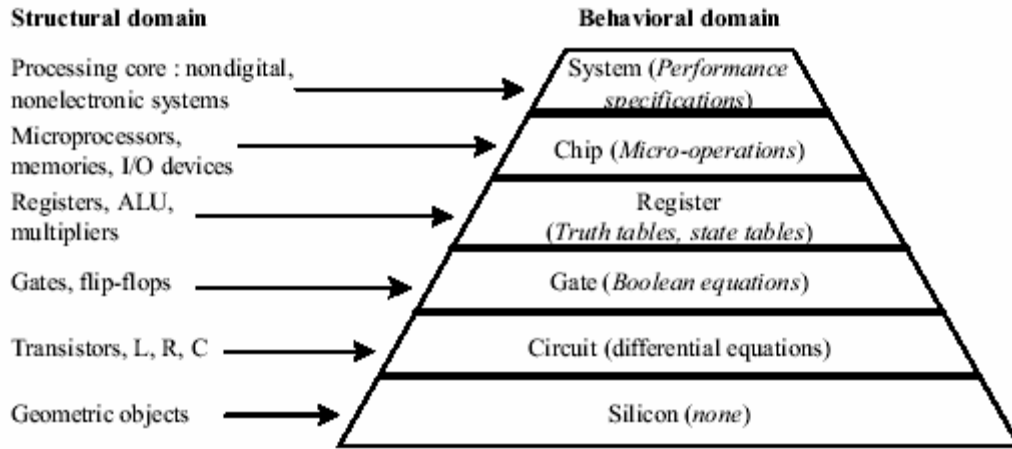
Structural domain

Behavioral domain

Processing core : nondigital, nonelectronic systems

System (Performance specifications)

Microprocessors, memories, I/O devices

Chip (Micro-operations)

Registers, ALU, multipliers

Register (Truth tables, state tables)

Gates, flip-flops

Gate (Boolean equations)

Transistors, L, R, C

Circuit (differential equations)

Geometric objects

Silicon (none)